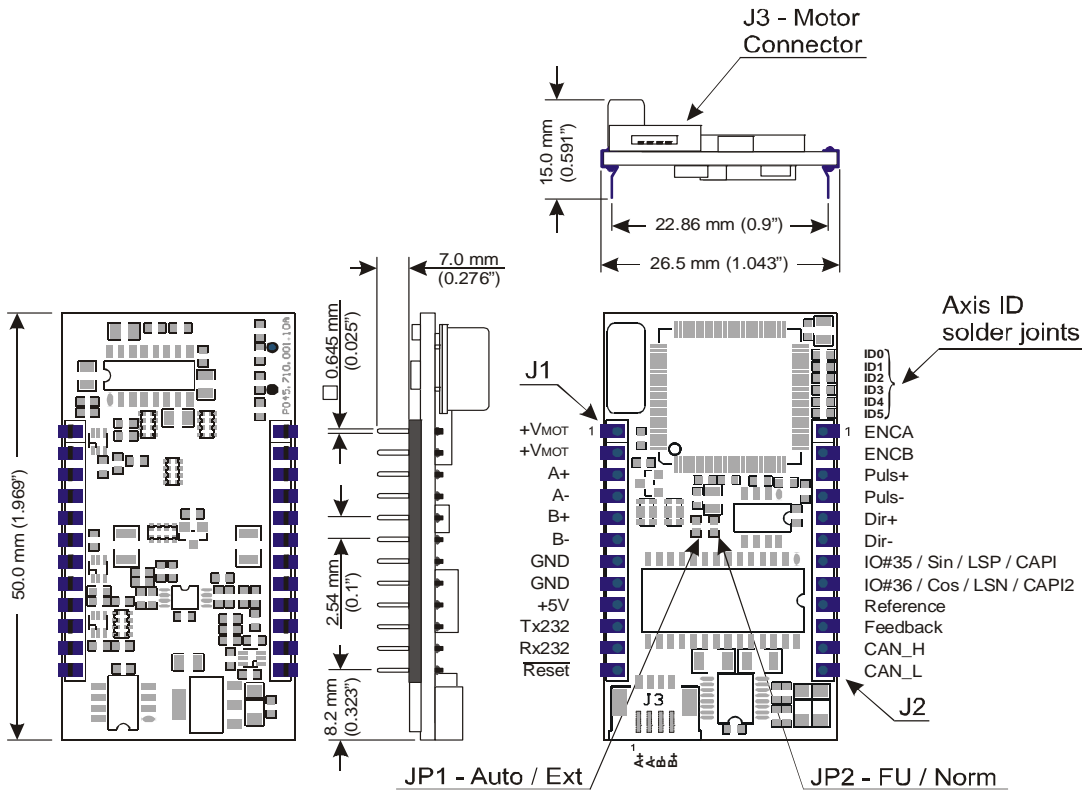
J3 - Motor Connector

15.0 mm (0.591")

22.86 mm (0.9")

26.5 mm (1.043")

7.0 mm (0.276")

□ 0.645 mm (0.025")

P045.710.001.10A

50.0 mm (1.969")

2.54 mm (0.1")

8.2 mm (0.323")

Axis ID solder joints

ID0
ID1
ID2
ID3
ID4
ID5

J1

1 +$V_{MOT}$
+$V_{MOT}$
A+
A-
B+
B-
GND
GND
+5V
Tx232
Rx232
$\overline{Reset}$

1 ENCA
ENCB
Puls+
Puls-
Dir+
Dir-
IO#35 / Sin / LSP / CAPI
IO#36 / Cos / LSN / CAPI2
Reference
Feedback
CAN_H
CAN_L

J3

1 A+ A- B- B+

J2

JP1 - Auto / Ext

JP2 - FU / Norm